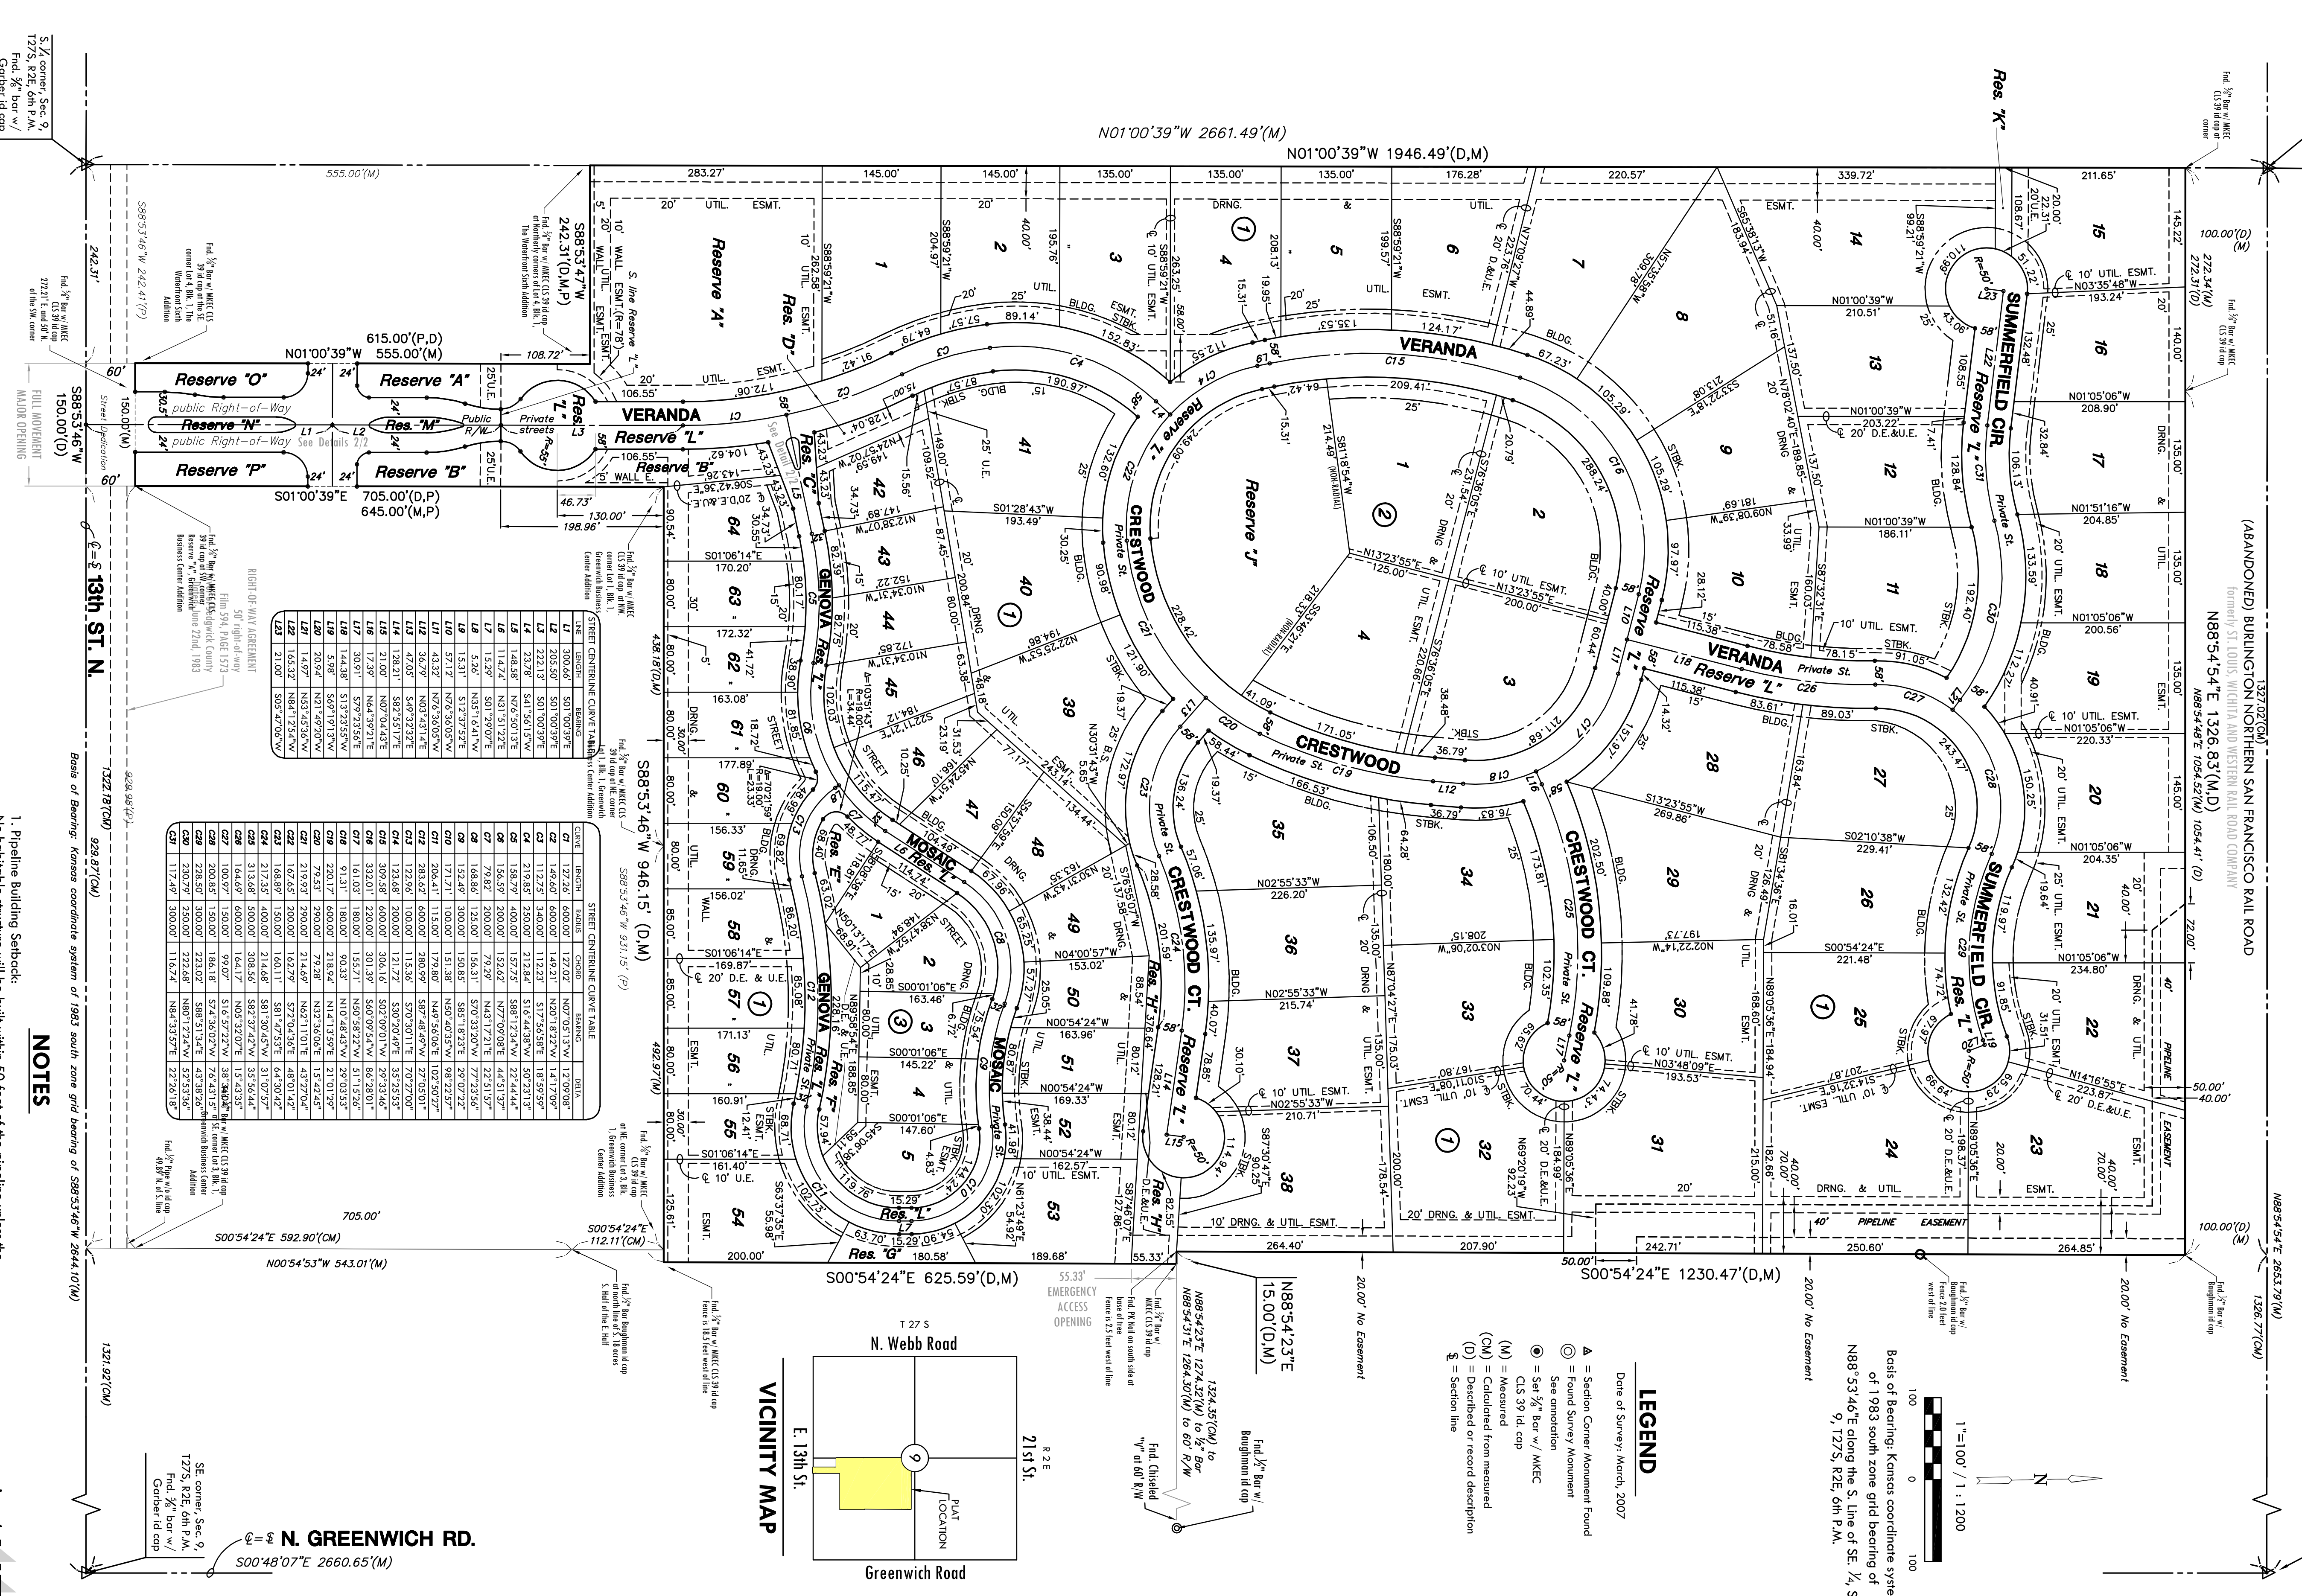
N01°00'39"W 2661.49'(M)
N01°00'39"W 1946.49'(D,M)

Res. "K"

Reserve "O"
Reserve "A"
Reserve "N"
Res. "M"
Reserve "P"
Reserve "B"
Reserve "L"
Reserve "J"
Res. "D"
Res. "Z"

VERANDA
CRESTWOOD
CRESTWOOD CT.
GENOVA
MOSAIC
SUMMERFIELD CIR.

public Right-of-Way
Private streets
Public R/W

615.00'(P,D)
N01°00'39"W 555.00'(M)
S01°00'39"E 705.00'(D,P)
645.00'(M,P)

S88°53'46"W 150.00'(D)
S88°53'46"W 946.15'(D,M)
S88°53'46"W 931.15'(P)
S88°53'47"W 242.31'(D,M,P)

FULL MOVEMENT MAJOR OPENING

℄=℄ 13th ST. N.

S00°54'24"E 625.59'(D,M)
S00°54'24"E 1230.47'(D,M)
S00°54'24"E 592.90'(CM)
N00°54'53"W 543.01'(M)
S00°54'24"E 112.11'(CM)

N88°54'23"E 15.00'(D,M)

(ABANDONED) BURLINGTON NORTHERN SAN FRANCISCO RAIL ROAD formerly ST. LOUIS, WICHITA AND WESTERN RAIL ROAD COMPANY
N88°54'54"E 1326.83'(M,D)

55.33' EMERGENCY ACCESS OPENING

40' PIPELINE EASEMENT

20.00' No Easement

℄=℄ N. GREENWICH RD.
S00°48'07"E 2660.65'(M)

STREET CENTERLINE CURVE TABLE

STREET CENTERLINE TABLE

Basis of Bearing: Kansas coordinate system of 1983 south zone grid bearing of S88°53'46"W 2644.10'(M)

NOTES
1. Pipeline Building Setback:

VICINITY MAP
T 27 S
R 2 E
N. Webb Road
21st St.
E. 13th St.
Greenwich Road
PLAT LOCATION
9

LEGEND
Date of Survey: March, 2007
▲ = Section Corner Monument Found
◎ = Found Survey Monument See annotation
◉ = Set 5/8" Bar w/ MKEC CLS 39 id. cap
(M) = Measured
(CM) = Calculated from measured
(D) = Described or record description
℄ = Section line

1"=100' / 1:1200
100 0 100

Basis of Bearing: Kansas coordinate system of 1983 south zone grid bearing of N88°53'46"E along the S. Line of SE. 1/4, Sec. 9, T27S, R2E, 6th P.M.

S. 1/4 corner, Sec. 9, T27S, R2E, 6th P.M. Fnd. 5/8" bar w/ Garber id cap

SE. corner, Sec. 9, T27S, R2E, 6th P.M., Fnd. 5/8" bar w/ Garber id cap